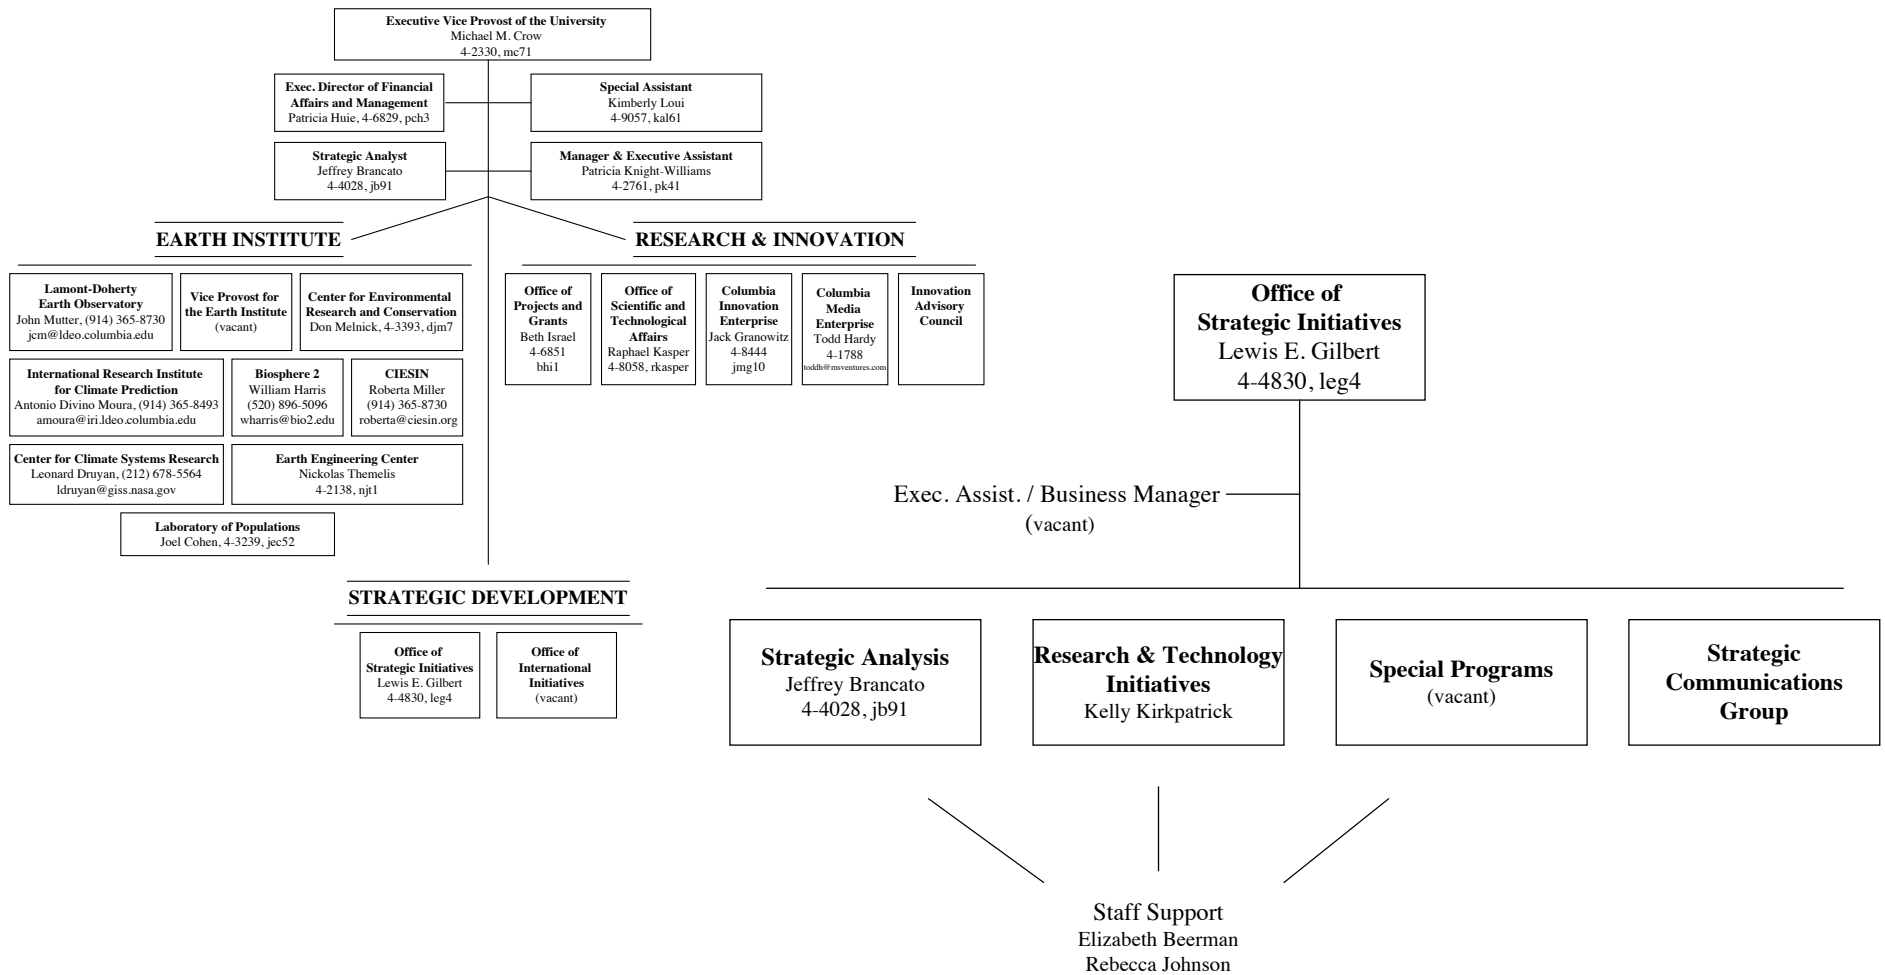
Executive Vice Provost of the University
Michael M. Crow
4-2330, mc71

Exec. Director of Financial Affairs and Management
Patricia Huie, 4-6829, pch3

Special Assistant
Kimberly Loui
4-9057, kal61

Strategic Analyst
Jeffrey Brancato
4-4028, jb91

Manager & Executive Assistant
Patricia Knight-Williams
4-2761, pk41

EARTH INSTITUTE

Lamont-Doherty Earth Observatory
John Mutter, (914) 365-8730
jcm@ldeo.columbia.edu

Vice Provost for the Earth Institute
(vacant)

Center for Environmental Research and Conservation
Don Melnick, 4-3393, djm7

International Research Institute for Climate Prediction
Antonio Divino Moura, (914) 365-8493
amoura@iri.ldeo.columbia.edu

Biosphere 2
William Harris
(520) 896-5096
wharris@bio2.edu

CIESIN
Roberta Miller
(914) 365-8730
roberta@ciesin.org

Center for Climate Systems Research
Leonard Druyan, (212) 678-5564
ldruyan@giss.nasa.gov

Earth Engineering Center
Nickolas Themelis
4-2138, njt1

Laboratory of Populations
Joel Cohen, 4-3239, jec52

RESEARCH & INNOVATION

Office of Projects and Grants
Beth Israel
4-6851
bhi1

Office of Scientific and Technological Affairs
Raphael Kasper
4-8058, rkasper

Columbia Innovation Enterprise
Jack Granowitz
4-8444
jmg10

Columbia Media Enterprise
Todd Hardy
4-1788
toddh@msventures.com

Innovation Advisory Council

STRATEGIC DEVELOPMENT

Office of Strategic Initiatives
Lewis E. Gilbert
4-4830, leg4

Office of International Initiatives
(vacant)

Office of Strategic Initiatives
Lewis E. Gilbert
4-4830, leg4

Exec. Assist. / Business Manager
(vacant)

Strategic Analysis
Jeffrey Brancato
4-4028, jb91

Research & Technology Initiatives
Kelly Kirkpatrick

Special Programs
(vacant)

Strategic Communications Group

Staff Support
Elizabeth Beerman
Rebecca Johnson